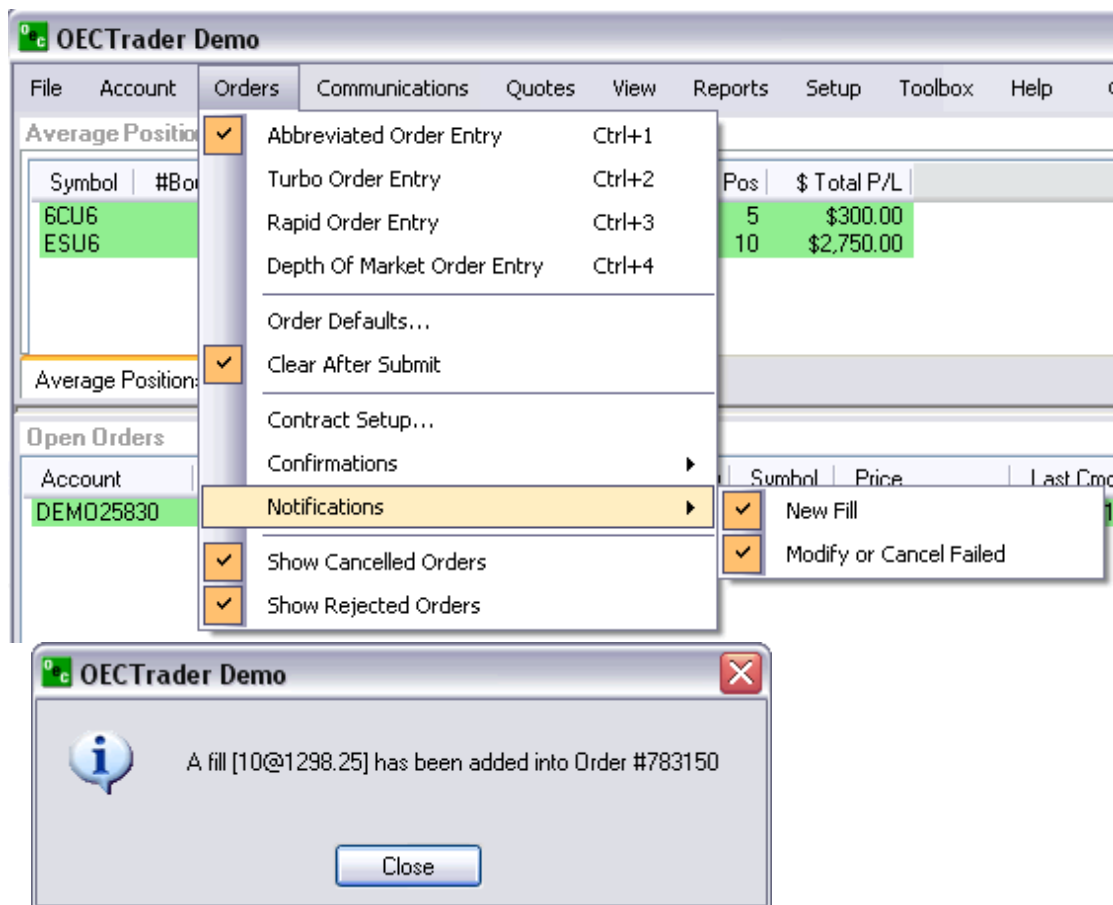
OECTrader Demo

File Account Orders Communications Quotes View Reports Setup Toolbox Help

Average Positio

| Symbol | #Bo | Pos | $ Total P/L |
|---|---|---|---|
| 6CU6 | | 5 | $300.00 |
| ESU6 | | 10 | $2,750.00 |

Average Position

Open Orders

| Account | Symbol | Price | Last Cmd |
|---|---|---|---|
| DEMO25830 | | | 1 |

Abbreviated Order Entry Ctrl+1
Turbo Order Entry Ctrl+2
Rapid Order Entry Ctrl+3
Depth Of Market Order Entry Ctrl+4
Order Defaults...
Clear After Submit
Contract Setup...
Confirmations
Notifications
Show Cancelled Orders
Show Rejected Orders

New Fill
Modify or Cancel Failed

OECTrader Demo

A fill [10@1298.25] has been added into Order #783150

Close